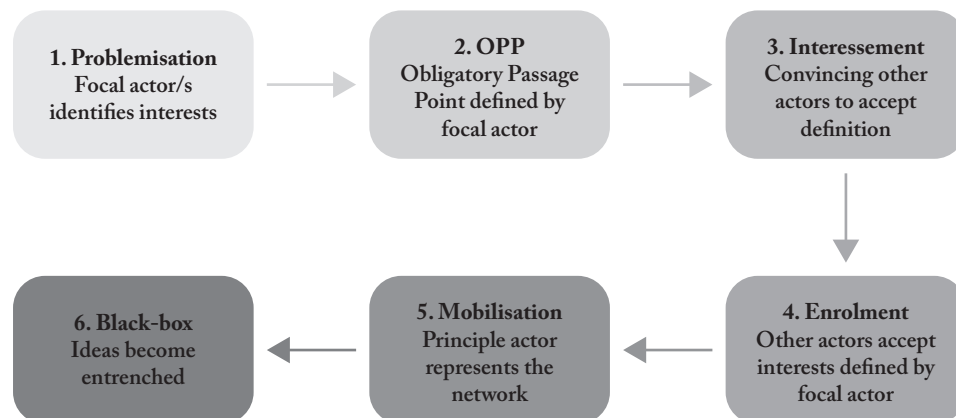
1. Problemisation
Focal actor/s identifies interests

2. OPP
Obligatory Passage Point defined by focal actor

3. Interessement
Convincing other actors to accept definition

4. Enrolment
Other actors accept interests defined by focal actor

5. Mobilisation
Principle actor represents the network

6. Black-box
Ideas become entrenched